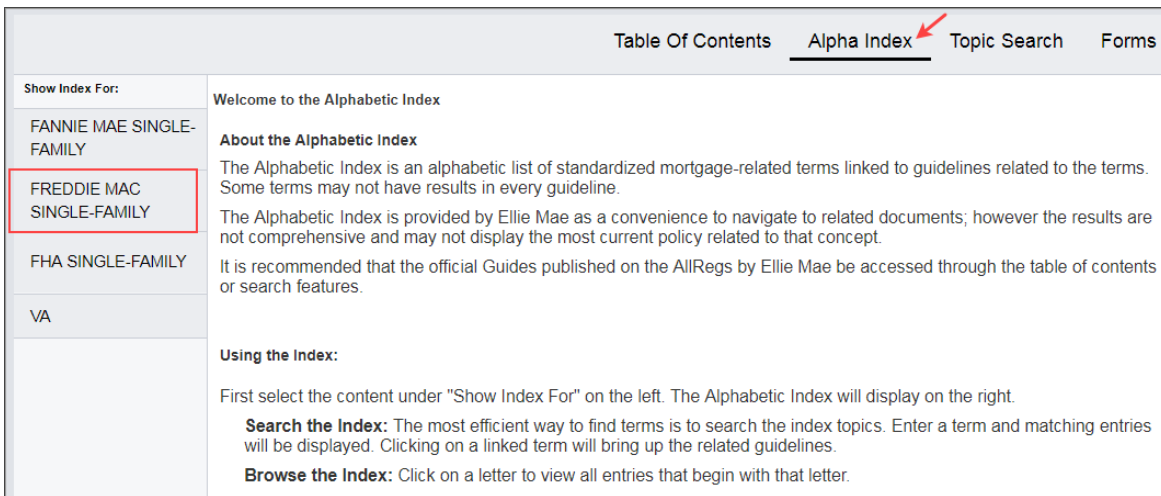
Table Of Contents Alpha Index Topic Search Forms

Show Index For:

FANNIE MAE SINGLE-FAMILY

FREDDIE MAC SINGLE-FAMILY

FHA SINGLE-FAMILY

VA

Welcome to the Alphabetic Index

About the Alphabetic Index

The Alphabetic Index is an alphabetic list of standardized mortgage-related terms linked to guidelines related to the terms. Some terms may not have results in every guideline.

The Alphabetic Index is provided by Ellie Mae as a convenience to navigate to related documents; however the results are not comprehensive and may not display the most current policy related to that concept.

It is recommended that the official Guides published on the AllRegs by Ellie Mae be accessed through the table of contents or search features.

Using the Index:

First select the content under "Show Index For" on the left. The Alphabetic Index will display on the right.

Search the Index: The most efficient way to find terms is to search the index topics. Enter a term and matching entries will be displayed. Clicking on a linked term will bring up the related guidelines.

Browse the Index: Click on a letter to view all entries that begin with that letter.